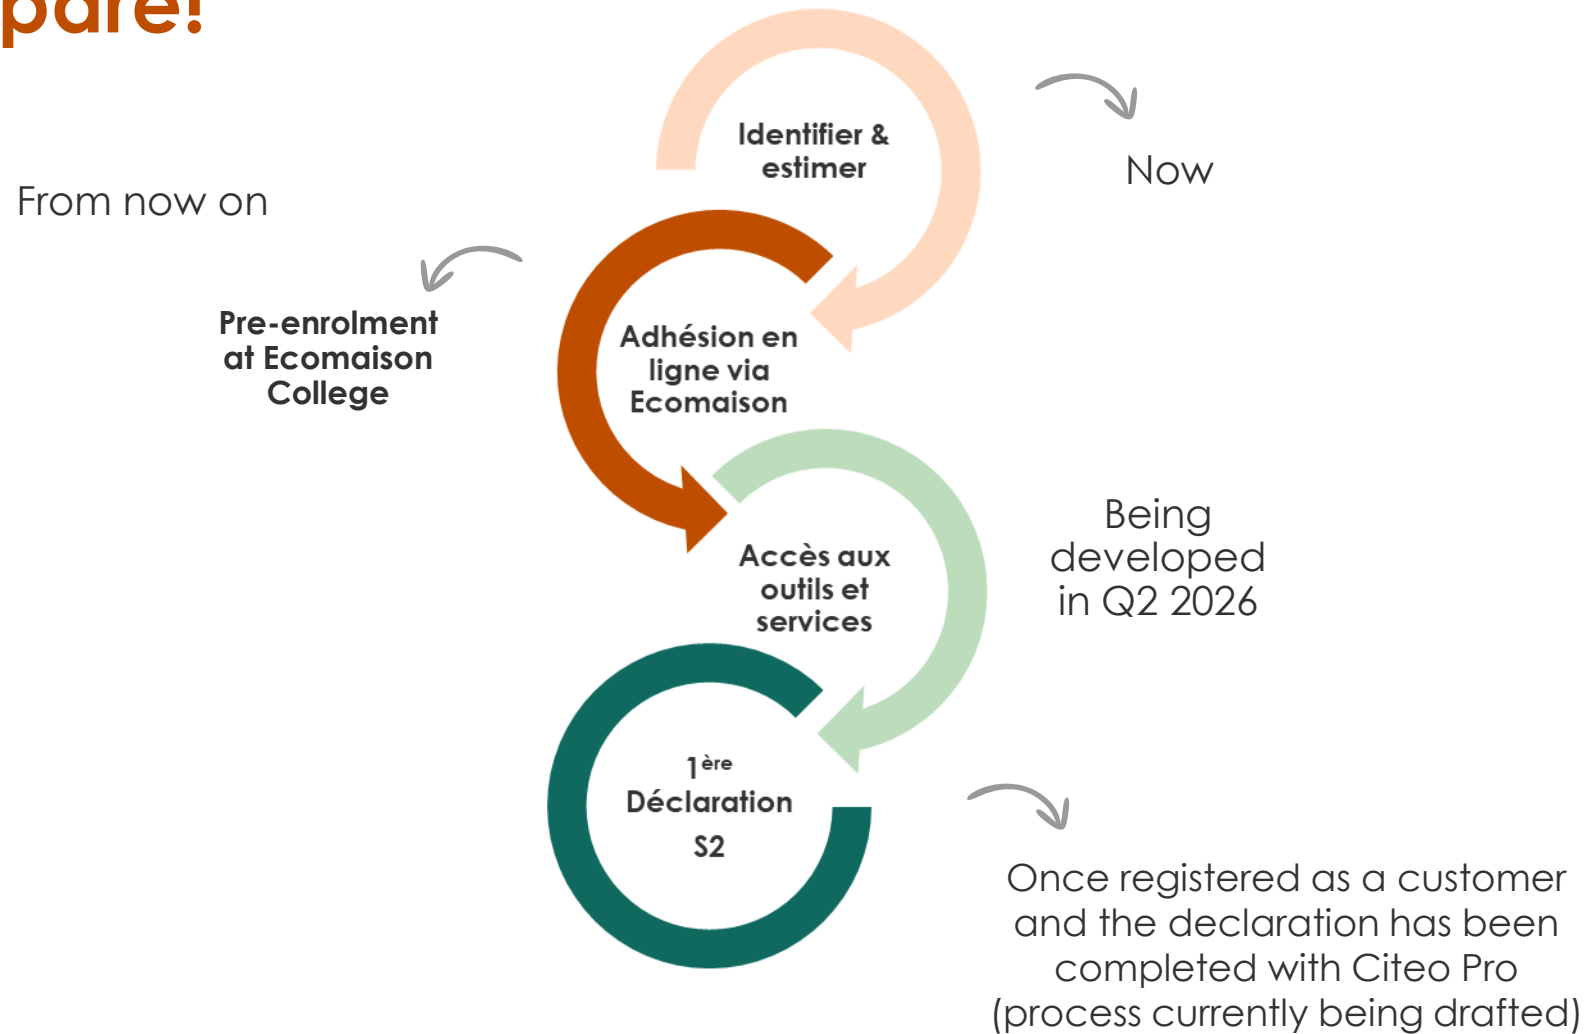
pare!

Identifier & estimer

Now

From now on

Pre-enrolment at Ecomaison College

Adhésion en ligne via Ecomaison

Accès aux outils et services

Being developed in Q2 2026

$1^{ère}$ Déclaration S2

Once registered as a customer and the declaration has been completed with Citeo Pro (process currently being drafted)